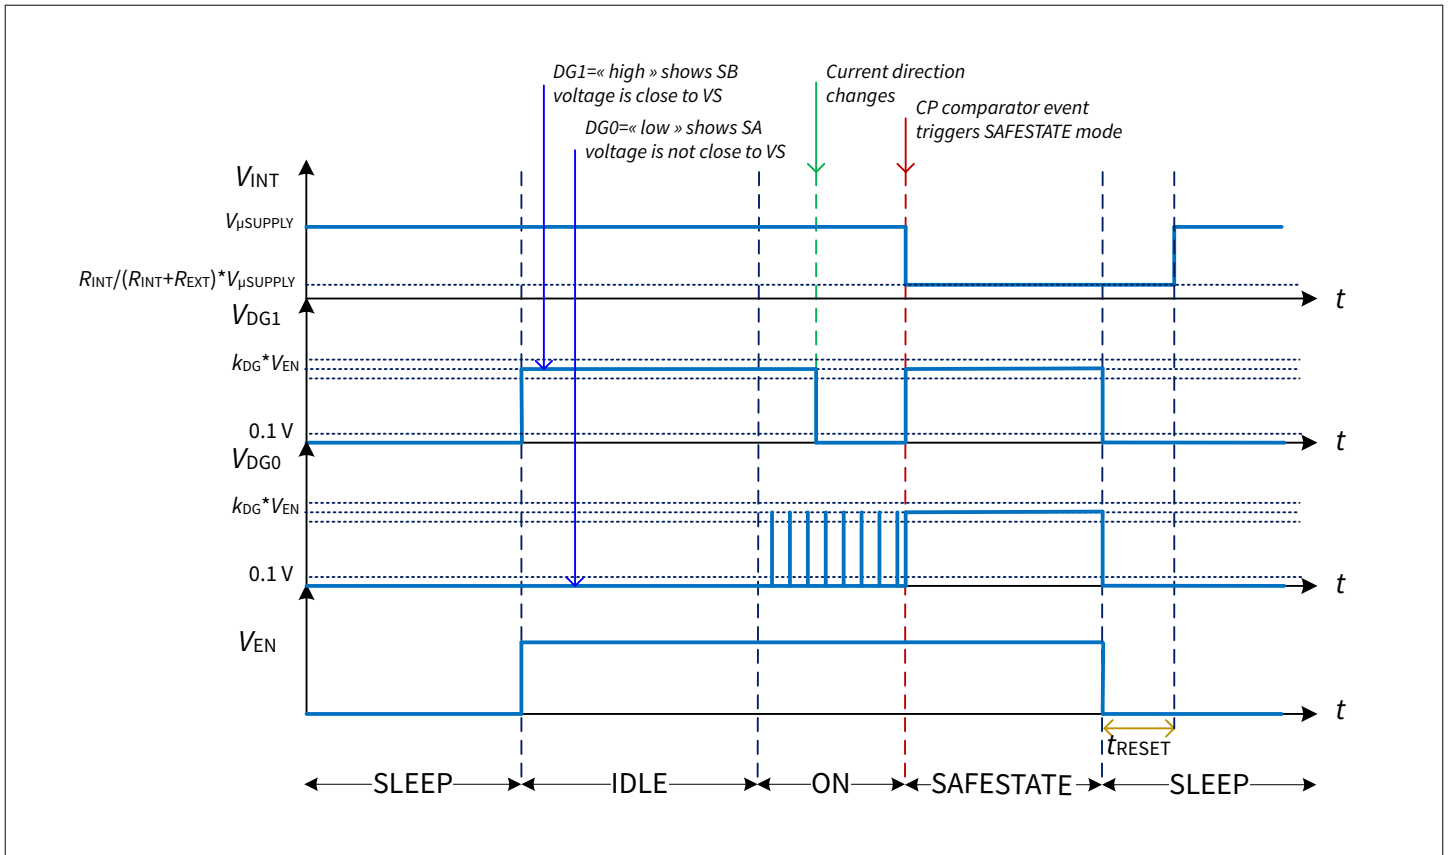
DG1=« high » shows SB voltage is close to VS

DG0=« low » shows SA voltage is not close to VS

Current direction changes

CP comparator event triggers SAFESTATE mode

$V_{INT}$

$V_{\mu SUPPLY}$

$R_{INT}/(R_{INT}+R_{EXT})*V_{\mu SUPPLY}$

$t$

$V_{DG1}$

$k_{DG}*V_{EN}$

0.1 V

$t$

$V_{DG0}$

$k_{DG}*V_{EN}$

0.1 V

$t$

$V_{EN}$

$t$

$t_{RESET}$

SLEEP IDLE ON SAFESTATE SLEEP